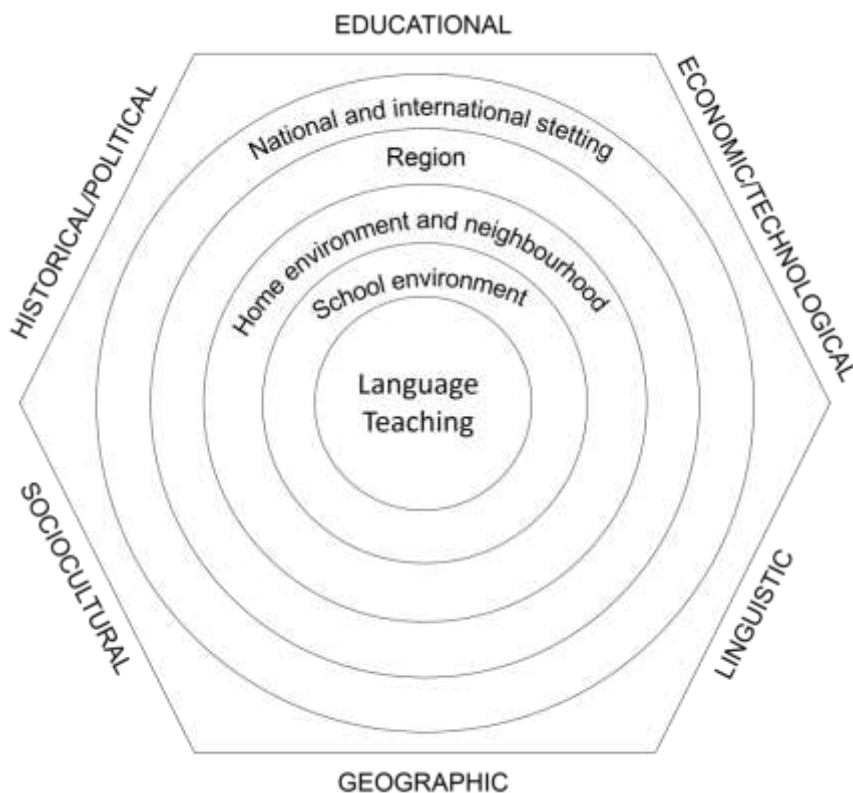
EDUCATIONAL

ECONOMIC/TECHNOLOGICAL

LINGUISTIC

GEOGRAPHIC

SOCIOCULTURAL

HISTORICAL/POLITICAL

National and international stetting

Region

Home environment and neighbourhood

School environment

Language Teaching